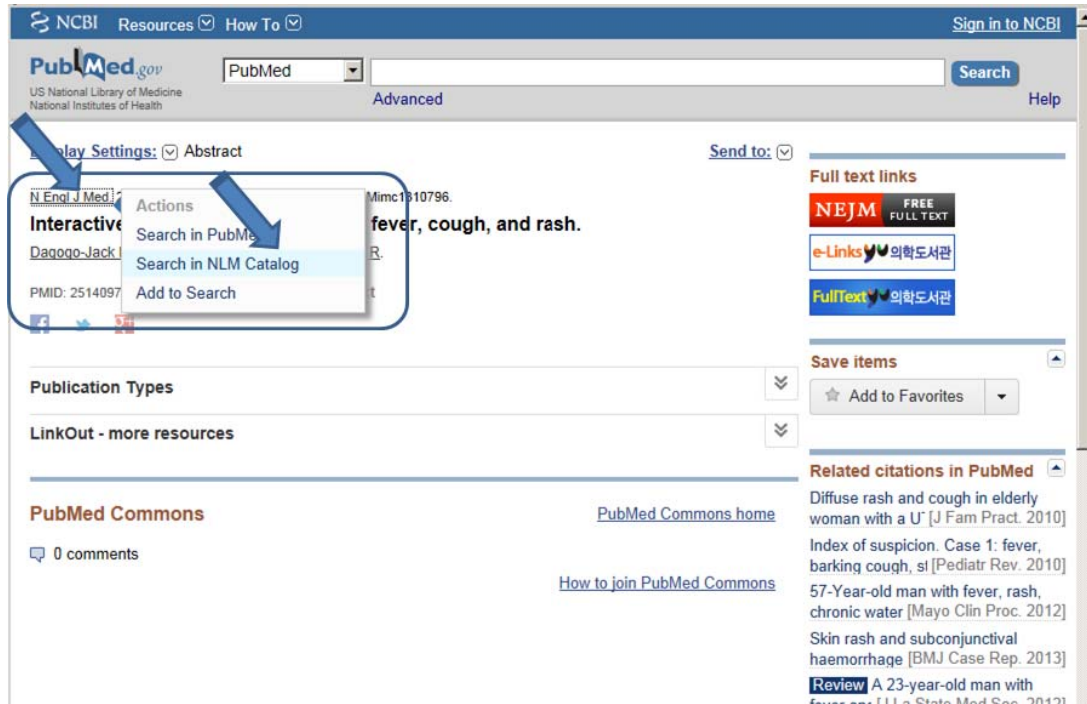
NCBI Resources How To Sign in to NCBI

PubMed.gov
US National Library of Medicine
National Institutes of Health

PubMed
Search
Advanced
Help

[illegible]play Settings: Abstract
Send to:

N Engl J Med. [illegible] Mimc1310796.
Interactive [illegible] fever, cough, and rash.
Dagogo-Jack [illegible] R.
PMID: 2514097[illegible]

Actions
Search in PubMe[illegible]
Search in NLM Catalog
Add to Search

Full text links
NEJM FREE FULL TEXT
e-Links 의학도서관
FullText 의학도서관

Save items
Add to Favorites

Publication Types

LinkOut - more resources

Related citations in PubMed
Diffuse rash and cough in elderly woman with a U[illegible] [J Fam Pract. 2010]
Index of suspicion. Case 1: fever, barking cough, s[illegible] [Pediatr Rev. 2010]
57-Year-old man with fever, rash, chronic water [Mayo Clin Proc. 2012]
Skin rash and subconjunctival haemorrhage [BMJ Case Rep. 2013]
Review A 23-year-old man with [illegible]

PubMed Commons
PubMed Commons home
0 comments
How to join PubMed Commons